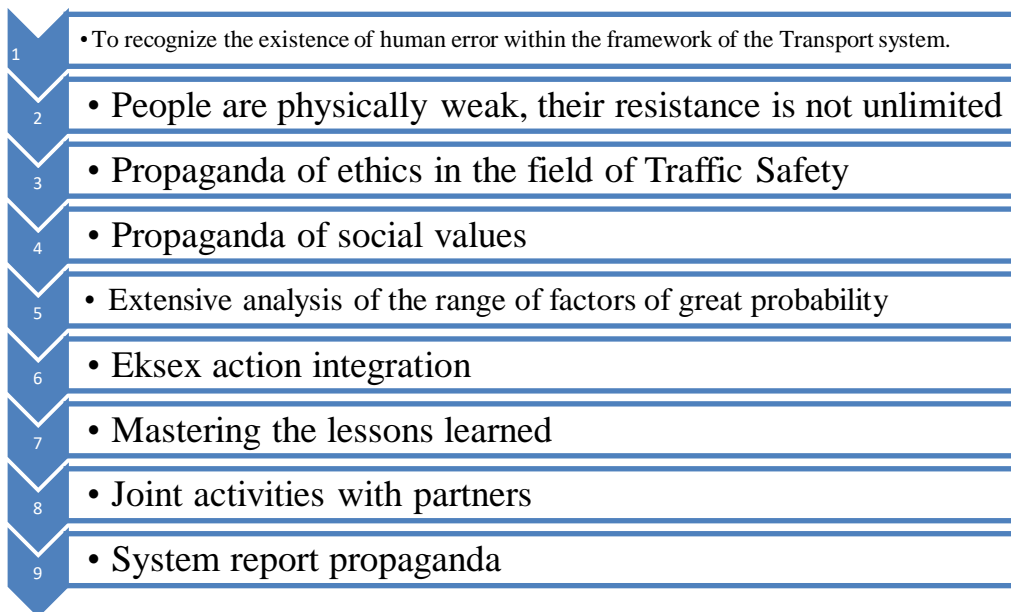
1
• To recognize the existence of human error within the framework of the Transport system.

2
• People are physically weak, their resistance is not unlimited

3
• Propaganda of ethics in the field of Traffic Safety

4
• Propaganda of social values

5
• Extensive analysis of the range of factors of great probability

6
• Eksex action integration

7
• Mastering the lessons learned

8
• Joint activities with partners

9
• System report propaganda